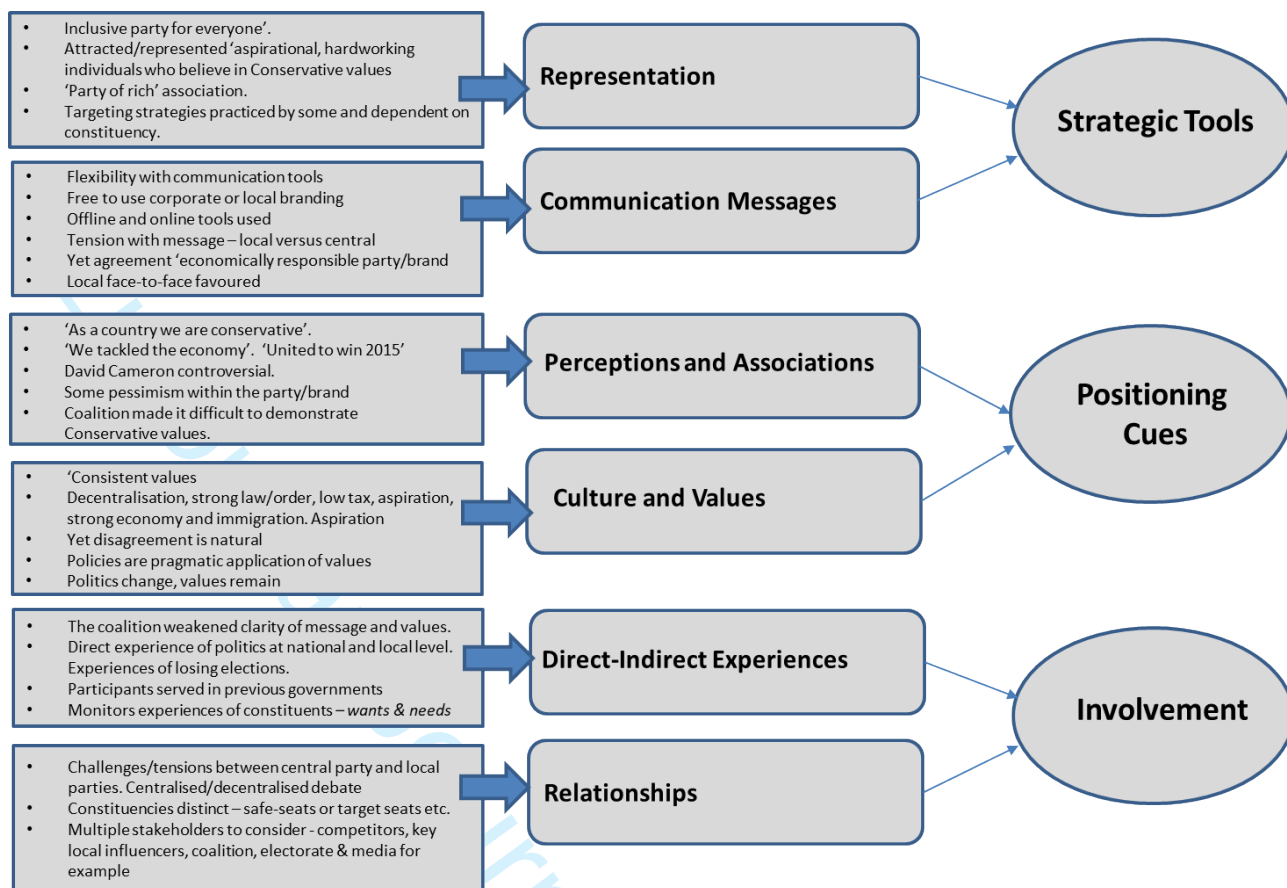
- Inclusive party for everyone'.
- Attracted/represented 'aspirational, hardworking individuals who believe in Conservative values
- 'Party of rich' association.
- Targeting strategies practiced by some and dependent on constituency.

Representation

Strategic Tools

- Flexibility with communication tools
- Free to use corporate or local branding
- Offline and online tools used
- Tension with message – local versus central
- Yet agreement 'economically responsible party/brand
- Local face-to-face favoured

Communication Messages

- 'As a country we are conservative'.
- 'We tackled the economy'. 'United to win 2015'
- David Cameron controversial.
- Some pessimism within the party/brand
- Coalition made it difficult to demonstrate Conservative values.

Perceptions and Associations

Positioning Cues

- 'Consistent values
- Decentralisation, strong law/order, low tax, aspiration, strong economy and immigration. Aspiration
- Yet disagreement is natural
- Policies are pragmatic application of values
- Politics change, values remain

Culture and Values

- The coalition weakened clarity of message and values.
- Direct experience of politics at national and local level. Experiences of losing elections.
- Participants served in previous governments
- Monitors experiences of constituents – *wants & needs*

Direct-Indirect Experiences

Involvement

- Challenges/tensions between central party and local parties. Centralised/decentralised debate
- Constituencies distinct – safe-seats or target seats etc.
- Multiple stakeholders to consider - competitors, key local influencers, coalition, electorate & media for example

Relationships